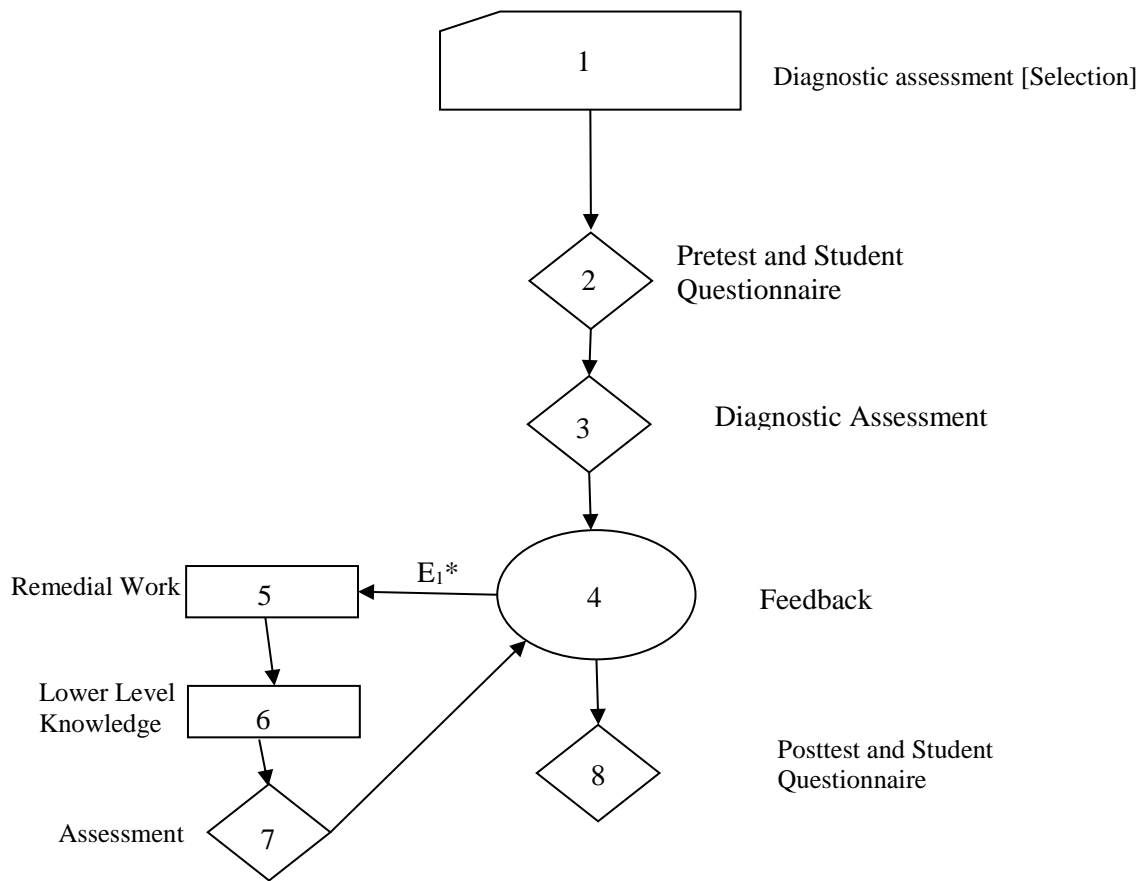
1

Diagnostic assessment [Selection]

2

Pretest and Student Questionnaire

3

Diagnostic Assessment

Remedial Work

5

$E_1$*

4

Feedback

Lower Level Knowledge

6

8

Posttest and Student Questionnaire

Assessment

7